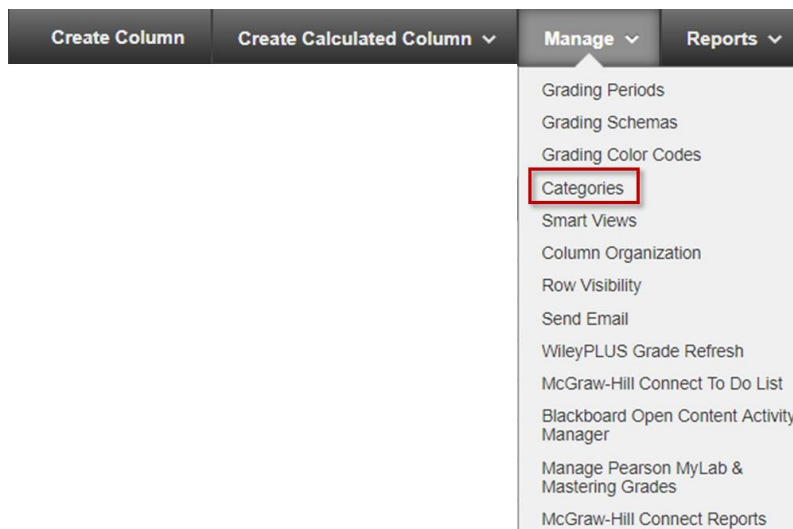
Create Column
Create Calculated Column
Manage
Reports

Grading Periods
Grading Schemas
Grading Color Codes
Categories
Smart Views
Column Organization
Row Visibility
Send Email
WileyPLUS Grade Refresh
McGraw-Hill Connect To Do List
Blackboard Open Content Activity Manager
Manage Pearson MyLab & Mastering Grades
McGraw-Hill Connect Reports